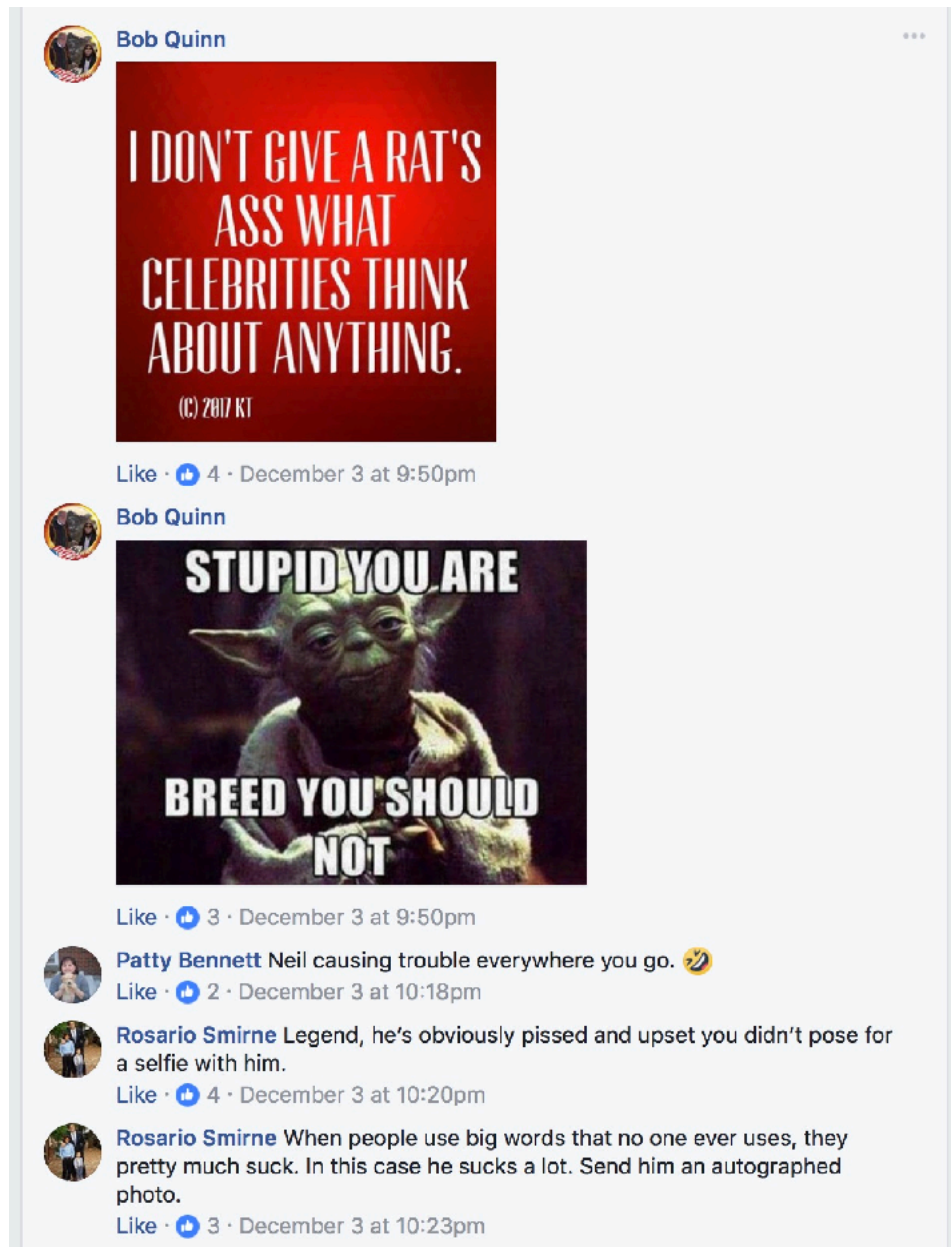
Bob Quinn

I DON'T GIVE A RAT'S ASS WHAT CELEBRITIES THINK ABOUT ANYTHING.

(C) 2017 KT

Like · 4 · December 3 at 9:50pm

Bob Quinn

STUPID YOU ARE

BREED YOU SHOULD NOT

Like · 3 · December 3 at 9:50pm

Patty Bennett Neil causing trouble everywhere you go. 🤣
Like · 2 · December 3 at 10:18pm

Rosario Smirne Legend, he's obviously pissed and upset you didn't pose for a selfie with him.
Like · 4 · December 3 at 10:20pm

Rosario Smirne When people use big words that no one ever uses, they pretty much suck. In this case he sucks a lot. Send him an autographed photo.
Like · 3 · December 3 at 10:23pm